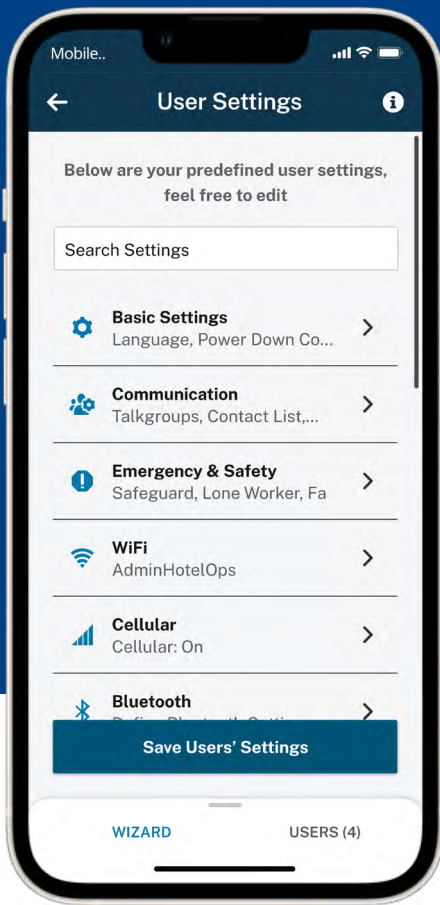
Mobile..

User Settings

Below are your predefined user settings, feel free to edit

Search Settings

Basic Settings
Language, Power Down Co...

Communication
Talkgroups, Contact List,...

Emergency & Safety
Safeguard, Lone Worker, Fa

WiFi
AdminHotelOps

Cellular
Cellular: On

Bluetooth
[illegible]

Save Users' Settings

WIZARD

USERS (4)